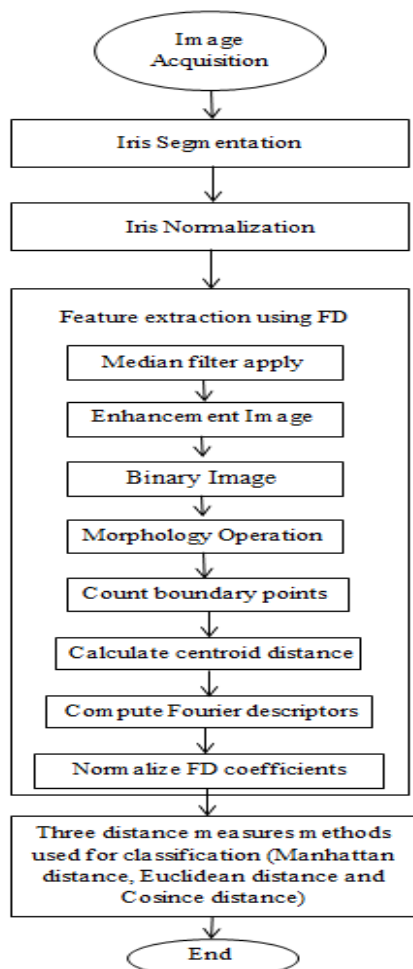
Image Acquisition

Iris Segmentation

Iris Normalization

Feature extraction using FD

Median filter apply

Enhancement Image

Binary Image

Morphology Operation

Count boundary points

Calculate centroid distance

Compute Fourier descriptors

Normalize FD coefficients

Three distance measures methods used for classification (Manhattan distance, Euclidean distance and Cosince distance)

End